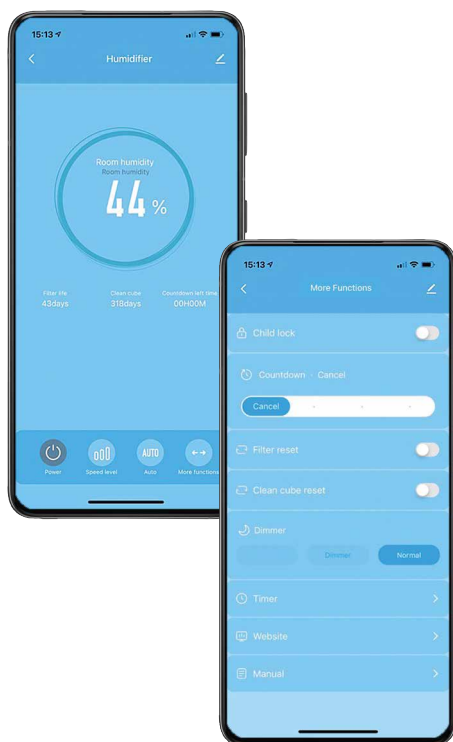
15:13

Humidifier

Room humidity
Room humidity
44 %

Filter life
43days

Clean cube
318days

Countdown left time
00H00M

Power

Speed level

AUTO
Auto

More functions

15:13

More Functions

Child lock

Countdown · Cancel

Cancel

Filter reset

Clean cube reset

Dimmer

Dimmer

Normal

Timer

Website

Manual